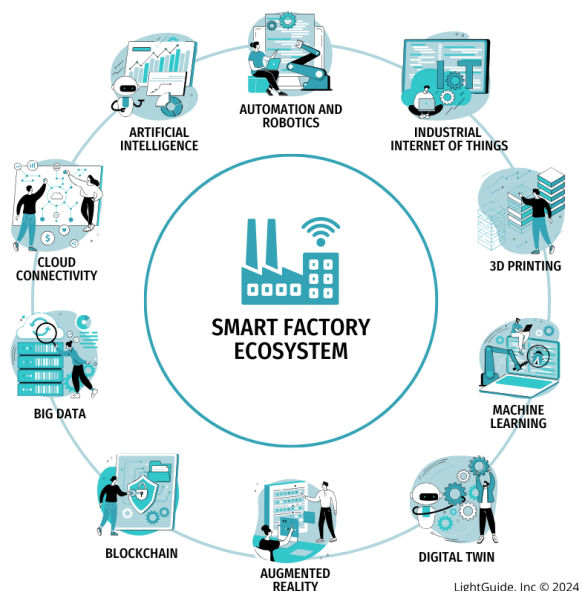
AUTOMATION AND ROBOTICS

INDUSTRIAL INTERNET OF THINGS

3D PRINTING

MACHINE LEARNING

DIGITAL TWIN

AUGMENTED REALITY

BLOCKCHAIN

BIG DATA

CLOUD CONNECTIVITY

ARTIFICIAL INTELLIGENCE

SMART FACTORY ECOSYSTEM

LightGuide, Inc © 2024